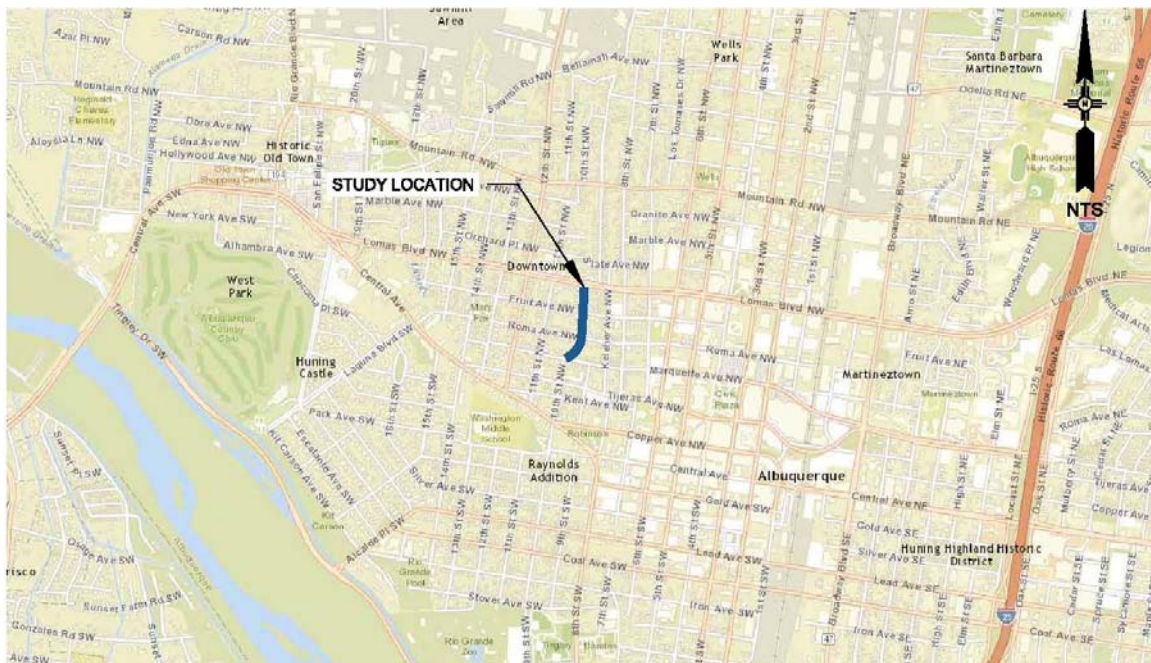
Area
Wells Park
Santa Barbara Martineztown
Azar Pl NW
Carson Rd NW
Mountain Rd NW
Dora Ave NW
Edna Ave NW
Hollywood Ave NW
Aloysia Ln NW
Historic Old Town
Mountain Rd NW
Odelia Rd NE
Sawmill Rd NW
Bellamah Ave NW
STUDY LOCATION
Mountain Rd NW
Mountain Rd NE
NTS
Marble Ave NW
New York Ave SW
Alhambra Ave SW
Lomas Blvd NW
Orchard Pl NW
Granite Ave NW
Marble Ave NW
Downtown
State Ave NW
West Park
Central Ave
Fruit Ave NW
Lomas Blvd NW
Lomas Blvd NE
Roma Ave NW
Huning Castle
Laguna Blvd SW
Roma Ave NW
Fruit Ave NE
Marquette Ave NW
Martineztown
Tijeras Ave NW
Kent Ave NW
Park Ave SW
Washington Middle School
Copper Ave NW
Raynolds Addition
Central Ave
Albuquerque
Gold Ave SW
Central Ave NE
Gold Ave SE
Silver Ave SW
Huning Highland Historic District
Silver Ave SE
Lead Ave SW
Lead Ave SE
Coal Ave SW
Coal Ave SE
Stover Ave SW
Iron Ave SW
Iron Ave SE
Sunset Farm Rd SW
Gonzales Rd SW
Rio Grande Zoo
Historic Route 66
Roma Ave NE
Tijeras Ave
Copper Ave NE
Legion